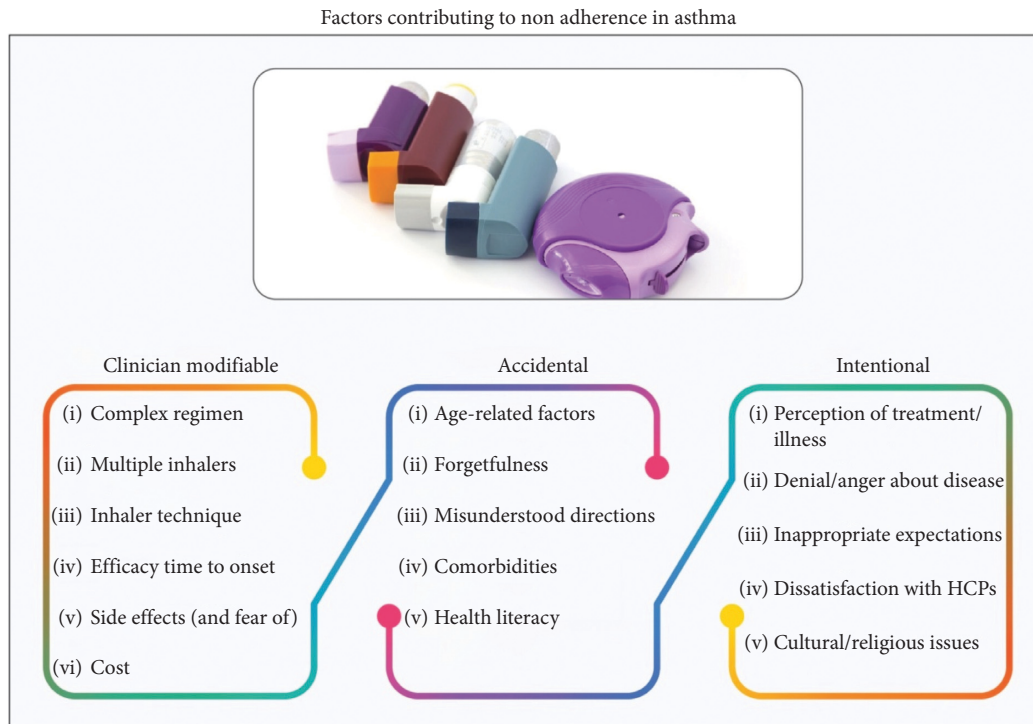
Factors contributing to non adherence in asthma

Clinician modifiable

(i) Complex regimen

(ii) Multiple inhalers

(iii) Inhaler technique

(iv) Efficacy time to onset

(v) Side effects (and fear of)

(vi) Cost

Accidental

(i) Age-related factors

(ii) Forgetfulness

(iii) Misunderstood directions

(iv) Comorbidities

(v) Health literacy

Intentional

(i) Perception of treatment/ illness

(ii) Denial/anger about disease

(iii) Inappropriate expectations

(iv) Dissatisfaction with HCPs

(v) Cultural/religious issues